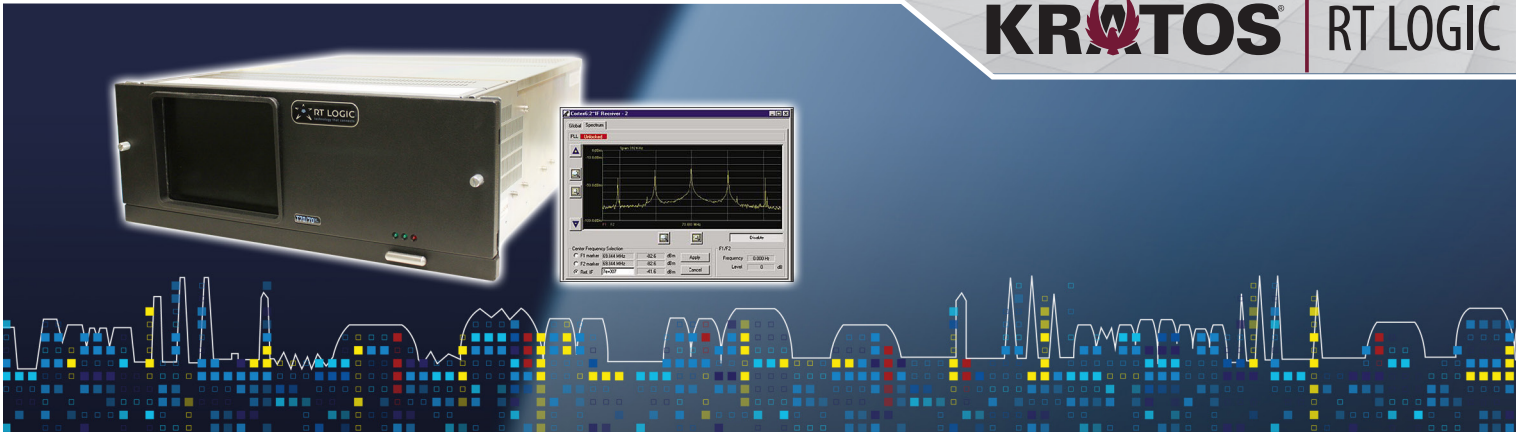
KRATOS® | RT LOGIC

RT LOGIC

Control 2 "IF Receiver - 2

Global Spectrum

PLL Unlocked

Disable

Center Frequency Selection

F1 marker 69.144 MHz -82.6 dBm

F2 marker 69.144 MHz -82.6 dBm

Ref. IF -41.6 dBm

Apply

Cancel

F1/F2

Frequency 0.000 Hz

Level 0 dB